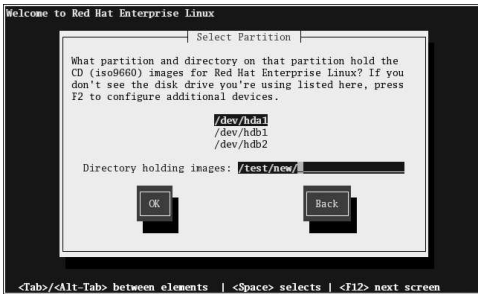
Welcome to Red Hat Enterprise Linux

Select Partition

What partition and directory on that partition hold the CD (iso9660) images for Red Hat Enterprise Linux? If you don't see the disk drive you're using listed here, press F2 to configure additional devices.

/dev/hda1
/dev/hdb1
/dev/hdb2

Directory holding images: /test/new/

OK

Back

<Tab>/<Alt-Tab> between elements | <Space> selects | <F12> next screen